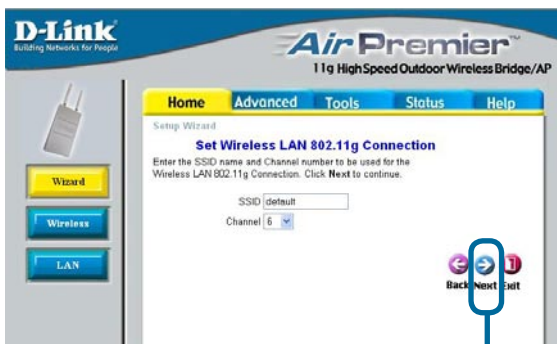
D-Link
Building Networks for People

Air Premier™
11g High Speed Outdoor Wireless Bridge/AP

Home Advanced Tools Status Help

Wizard
Wireless
LAN

Setup Wizard

Set Wireless LAN 802.11g Connection

Enter the SSID name and Channel number to be used for the Wireless LAN 802.11g Connection. Click **Next** to continue.

SSID default
Channel 6

Back Next Exit